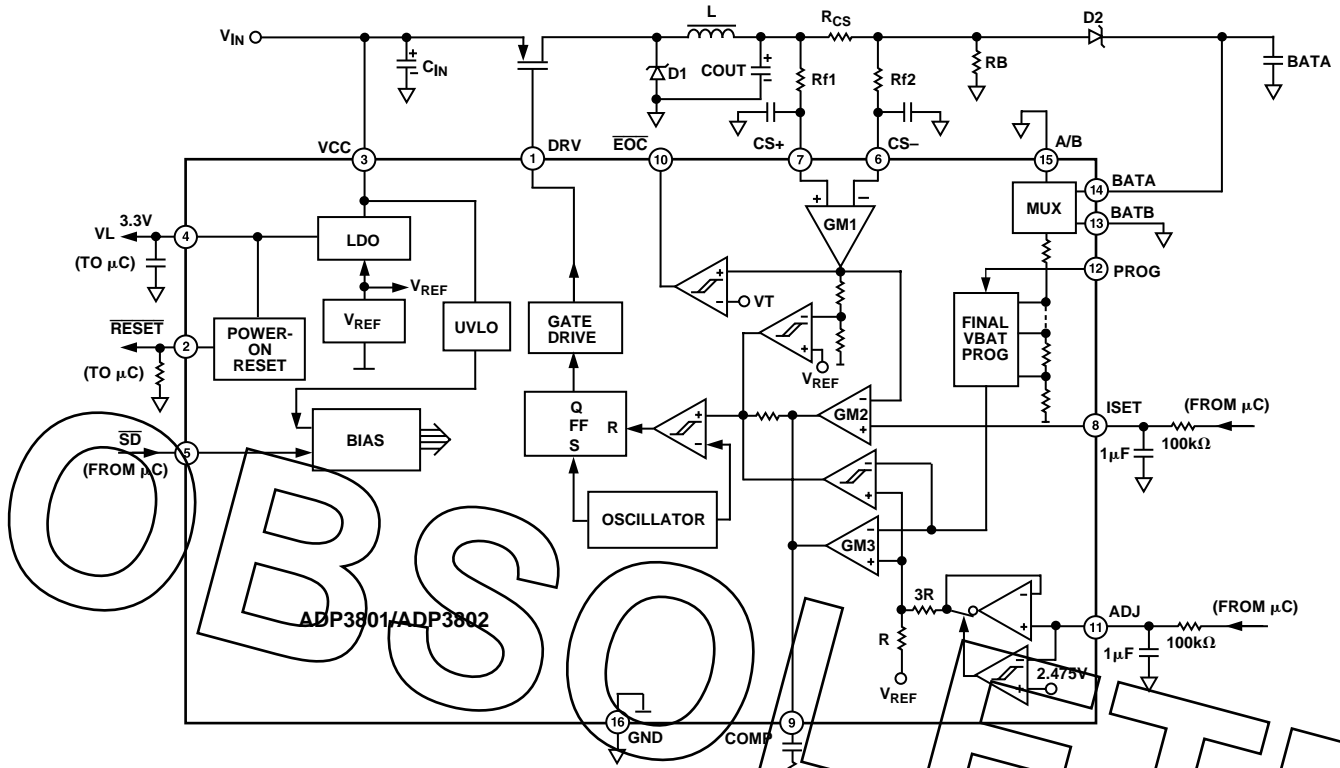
$V_{IN}$
$C_{IN}$
L
D1
COUT
$R_{CS}$
Rf1
Rf2
RB
D2
BATA
VCC
3
DRV
1
$\overline{EOC}$
10
CS+
7
CS–
6
A/B
15
BATA
14
BATB
13
MUX
GM1
PROG
12
3.3V
VL
4
(TO µC)
LDO
$V_{REF}$
$V_{REF}$
UVLO
GATE DRIVE
VT
$V_{REF}$
FINAL VBAT PROG
$\overline{RESET}$
2
POWER-ON RESET
(TO µC)
GM2
ISET
(FROM µC)
8
1µF
100kΩ
Q
FF
S
R
$\overline{SD}$
(FROM µC)
5
BIAS
OSCILLATOR
GM3
ADP3801/ADP3802
3R
R
$V_{REF}$
ADJ
11
(FROM µC)
1µF
100kΩ
2.475V
16
GND
COMP
9
OBSOLETE